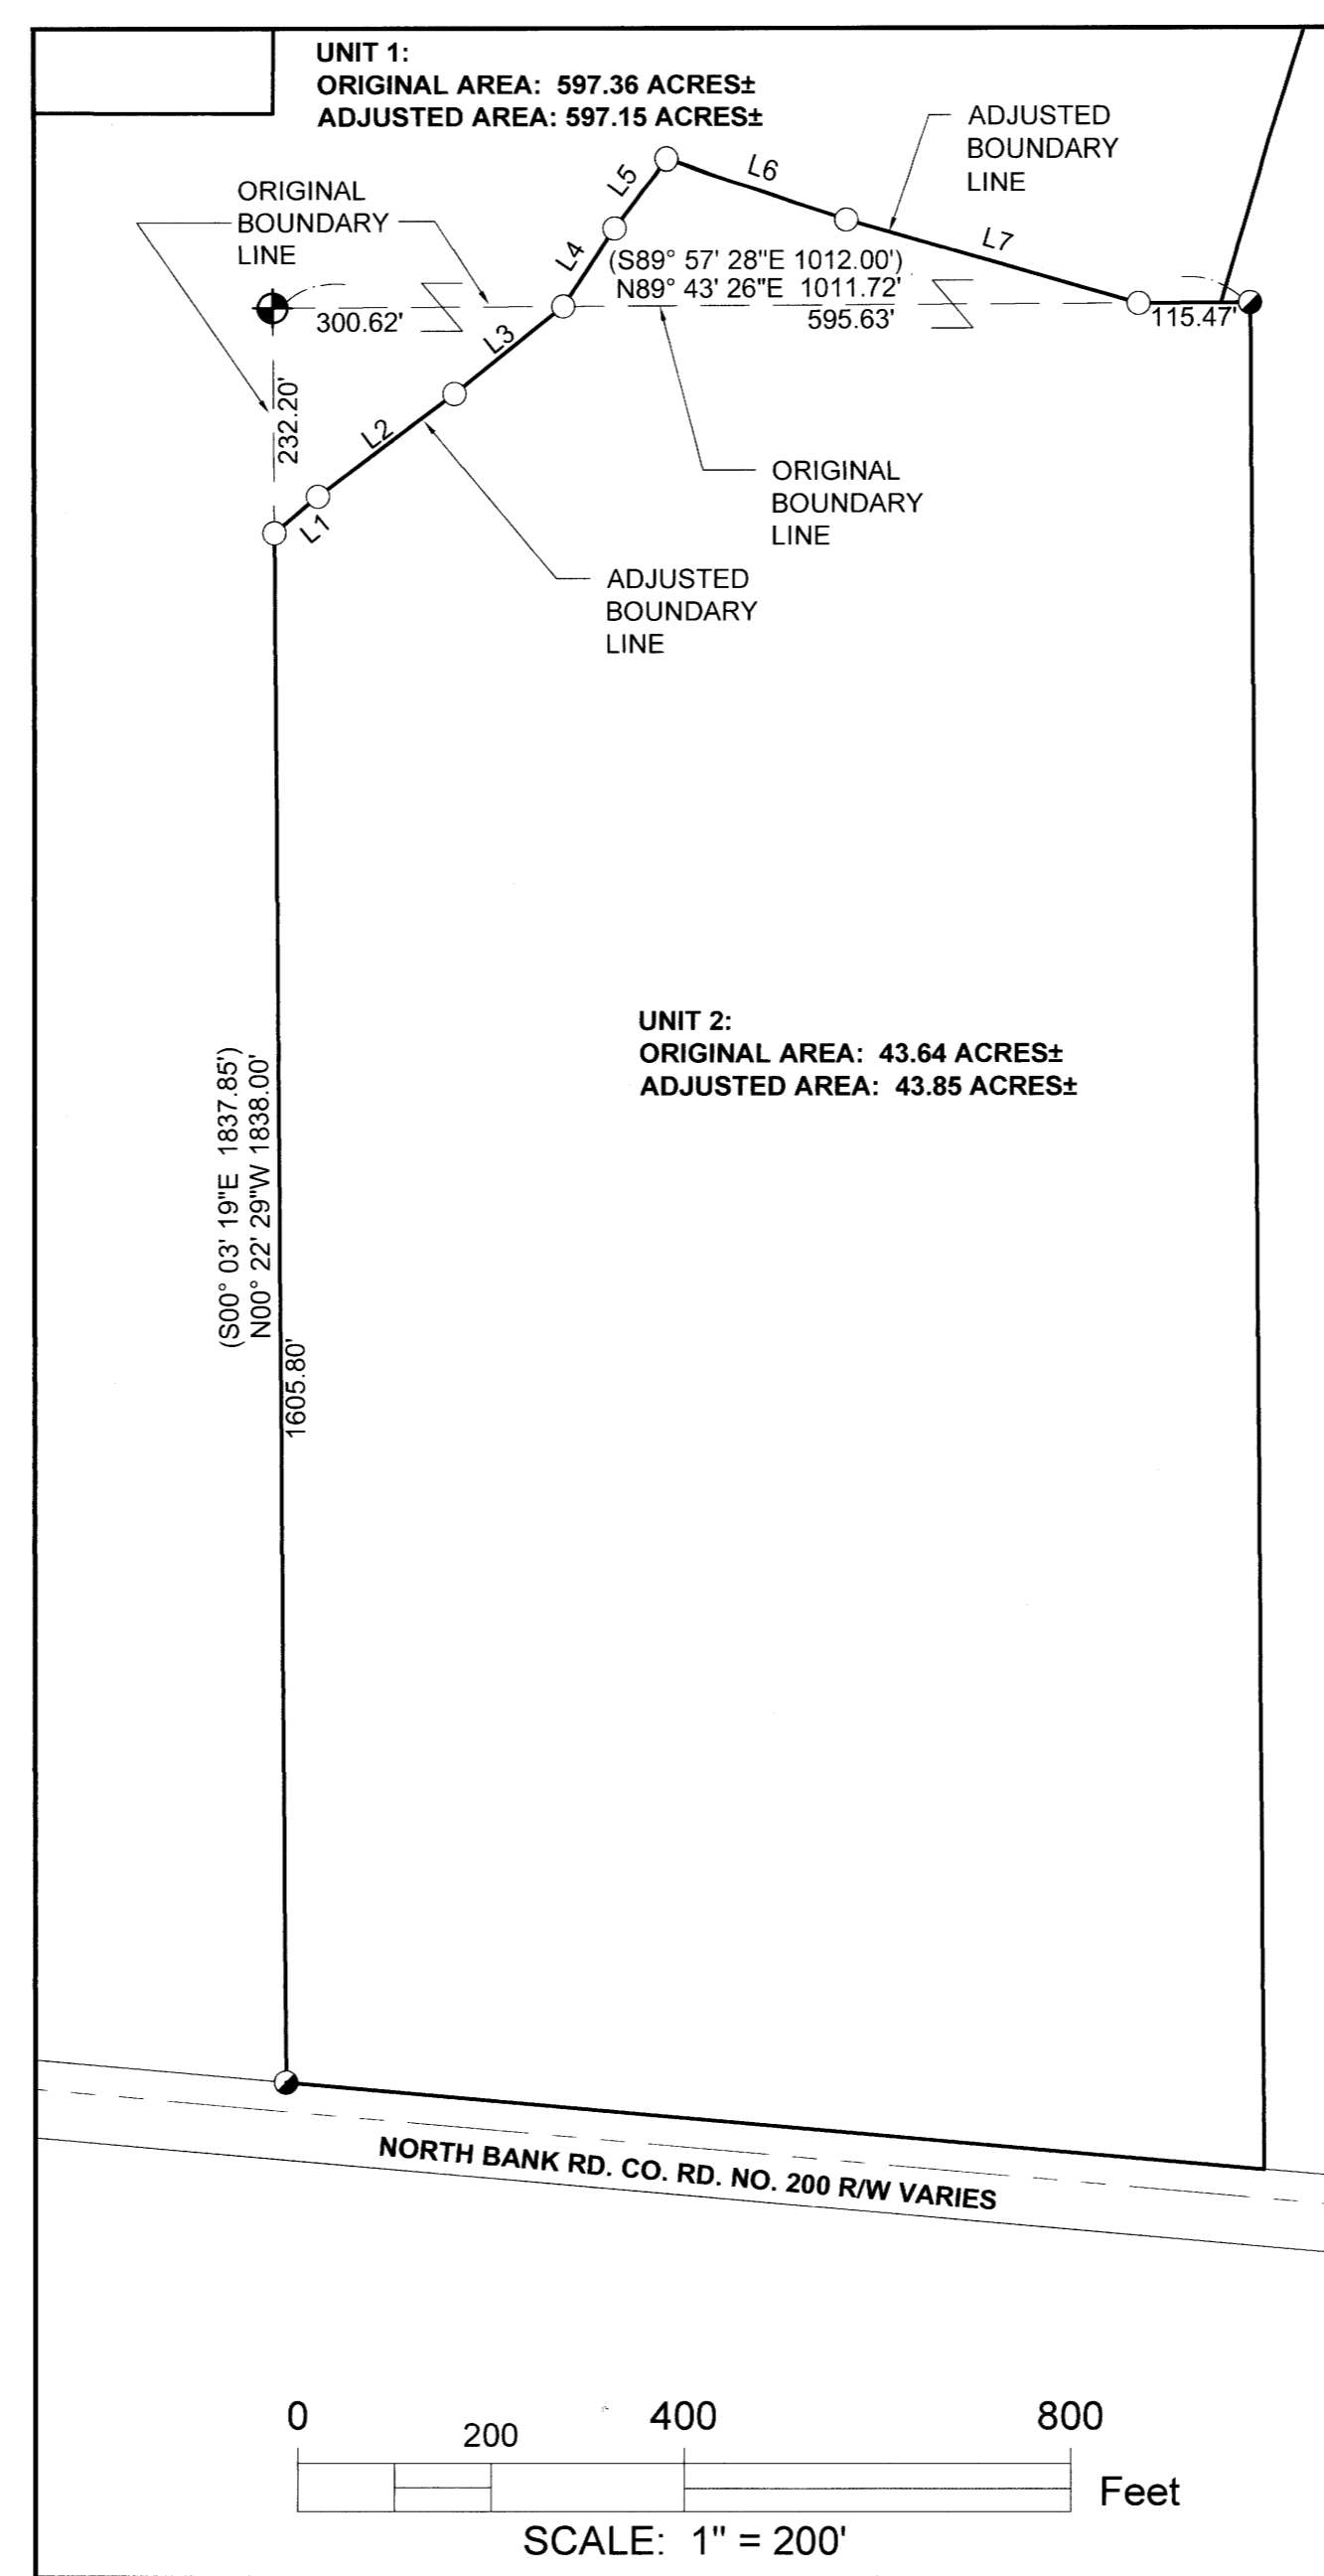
UNIT 1:
ORIGINAL AREA: 597.36 ACRES±
ADJUSTED AREA: 597.15 ACRES±

ADJUSTED BOUNDARY LINE

L6

L5

ORIGINAL BOUNDARY LINE

L7

L4

(S89° 57' 28"E 1012.00')
N89° 43' 26"E 1011.72'

300.62'

595.63'

115.47'

L3

232.20'

L2

L1

ORIGINAL BOUNDARY LINE

ADJUSTED BOUNDARY LINE

UNIT 2:
ORIGINAL AREA: 43.64 ACRES±
ADJUSTED AREA: 43.85 ACRES±

(S00° 03' 19"E 1837.85')
N00° 22' 29"W 1838.00'

1605.80'

NORTH BANK RD. CO. RD. NO. 200 R/W VARIES

0
200
400
800
Feet
SCALE: 1" = 200'